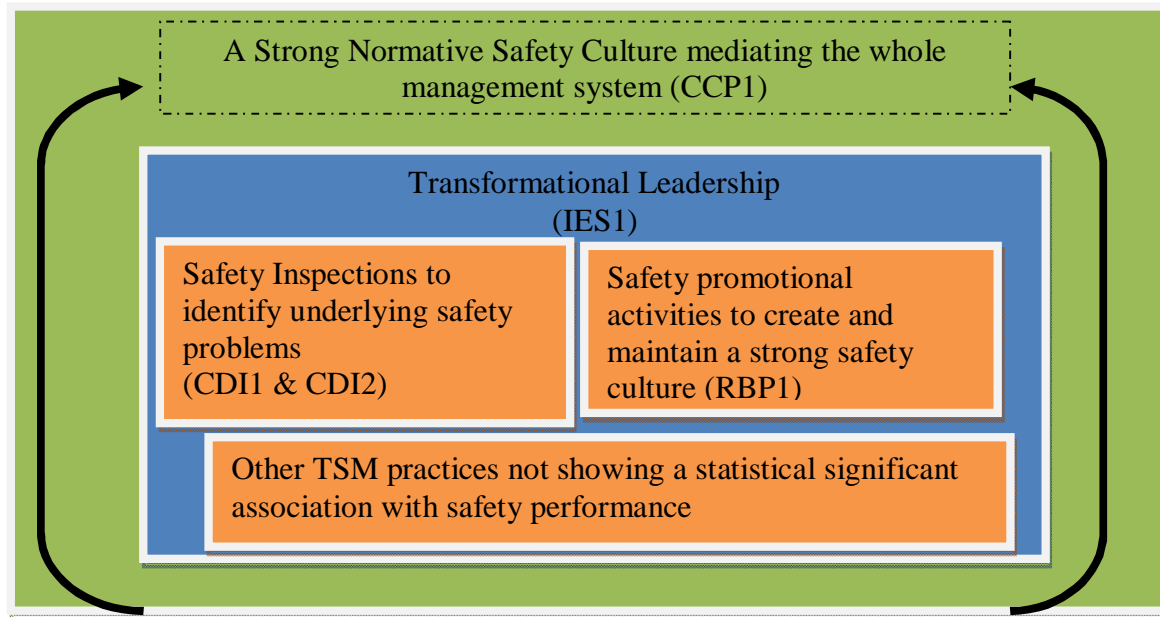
A Strong Normative Safety Culture mediating the whole management system (CCP1)

Transformational Leadership (IES1)

Safety Inspections to identify underlying safety problems (CDI1 & CDI2)

Safety promotional activities to create and maintain a strong safety culture (RBP1)

Other TSM practices not showing a statistical significant association with safety performance